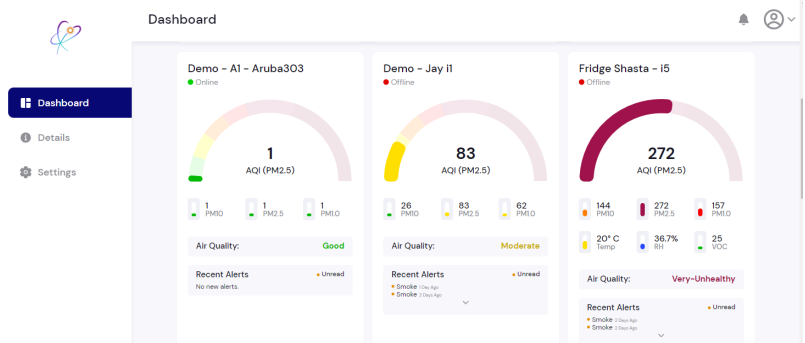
Dashboard

Dashboard
Details
Settings

Demo - A1 - Aruba303
Online
1
AQI (PM2.5)
1
PM10
1
PM2.5
1
PM1.0
Air Quality: Good
Recent Alerts
Unread
No new alerts.

Demo - Jay i1
Offline
83
AQI (PM2.5)
26
PM10
83
PM2.5
62
PM1.0
Air Quality: Moderate
Recent Alerts
Unread
Smoke 1 Day Ago
Smoke 2 Days Ago

Fridge Shasta - i5
Offline
272
AQI (PM2.5)
144
PM10
272
PM2.5
157
PM1.0
20° C
Temp
36.7%
RH
25
VOC
Air Quality: Very-Unhealthy
Recent Alerts
Unread
Smoke 2 Days Ago
Smoke 2 Days Ago